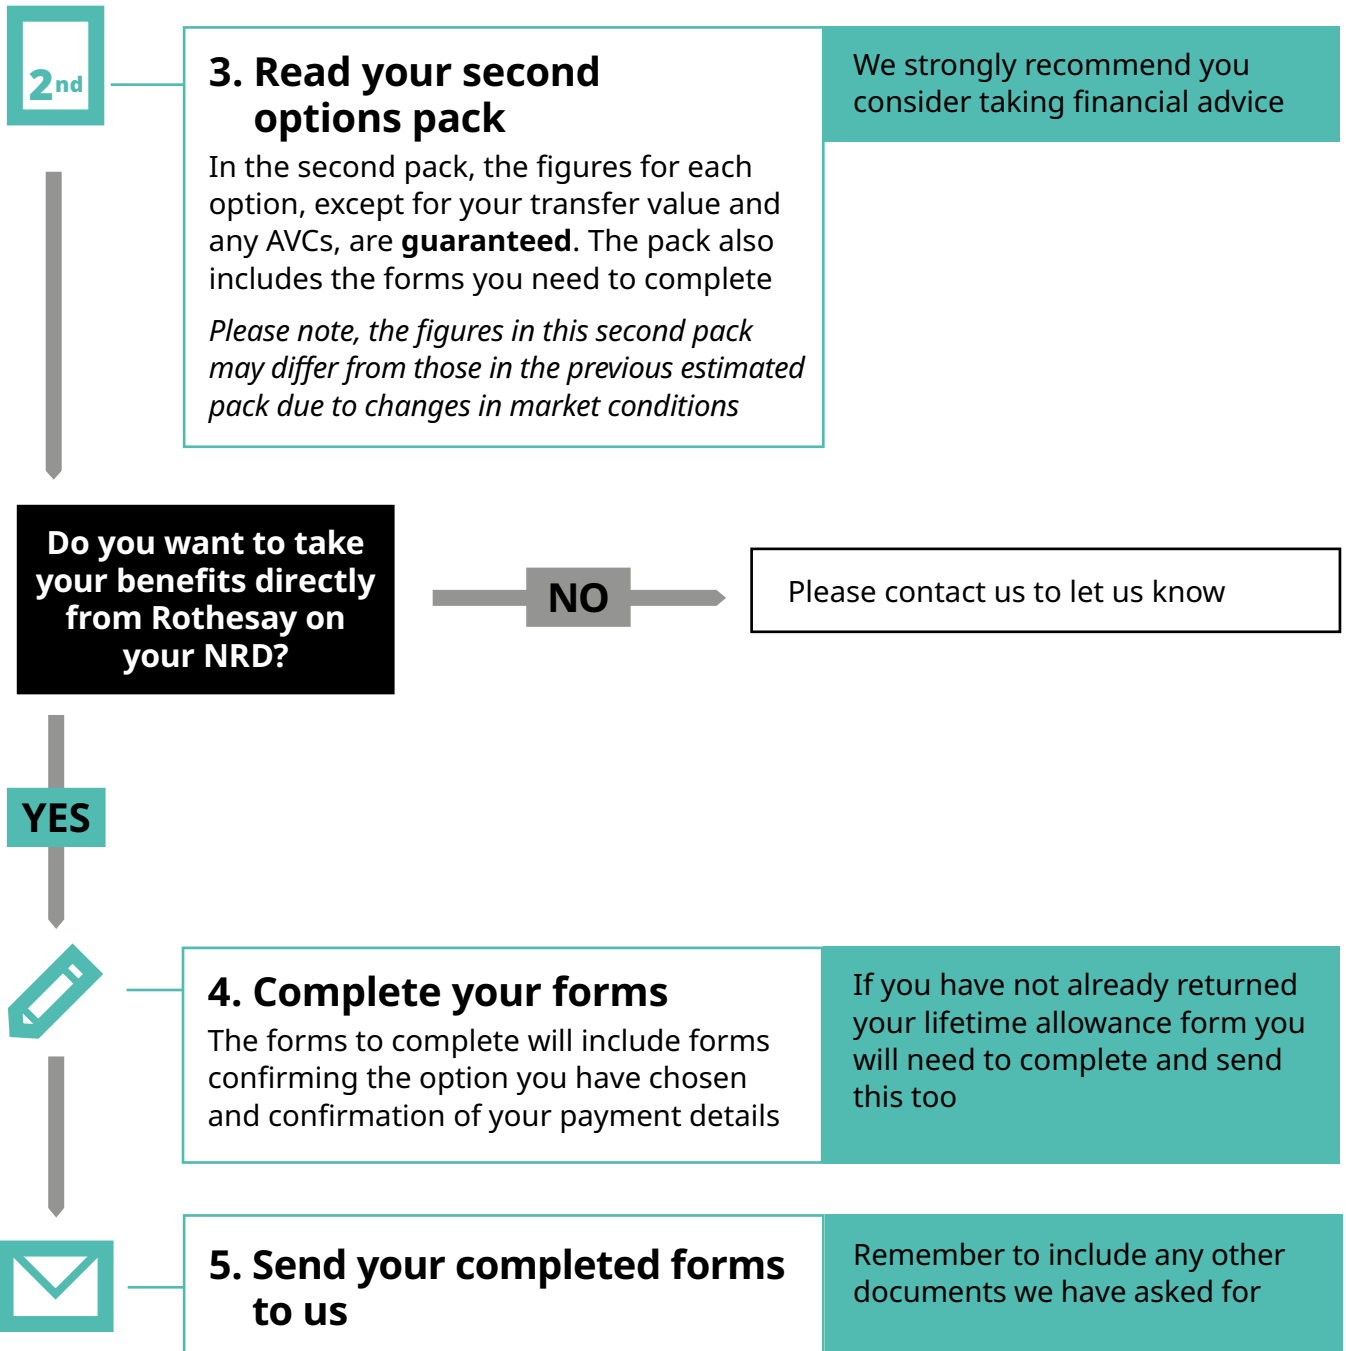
2nd

3. Read your second options pack

In the second pack, the figures for each option, except for your transfer value and any AVCs, are **guaranteed**. The pack also includes the forms you need to complete

*Please note, the figures in this second pack may differ from those in the previous estimated pack due to changes in market conditions*

We strongly recommend you consider taking financial advice

Do you want to take your benefits directly from Rothesay on your NRD?

NO

Please contact us to let us know

YES

4. Complete your forms

The forms to complete will include forms confirming the option you have chosen and confirmation of your payment details

If you have not already returned your lifetime allowance form you will need to complete and send this too

5. Send your completed forms to us

Remember to include any other documents we have asked for